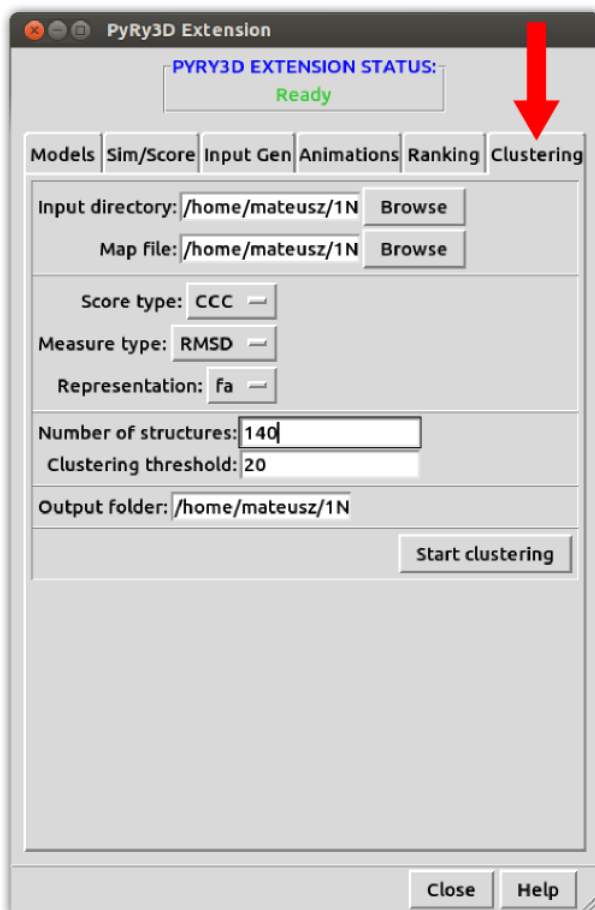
PyRy3D Extension

PYRY3D EXTENSION STATUS:
Ready

Models | Sim/Score | Input Gen | Animations | Ranking | Clustering

Input directory: /home/mateusz/1N Browse
Map file: /home/mateusz/1N Browse

Score type: CCC
Measure type: RMSD
Representation: fa

Number of structures: 140
Clustering threshold: 20

Output folder: /home/mateusz/1N

Start clustering

Close Help